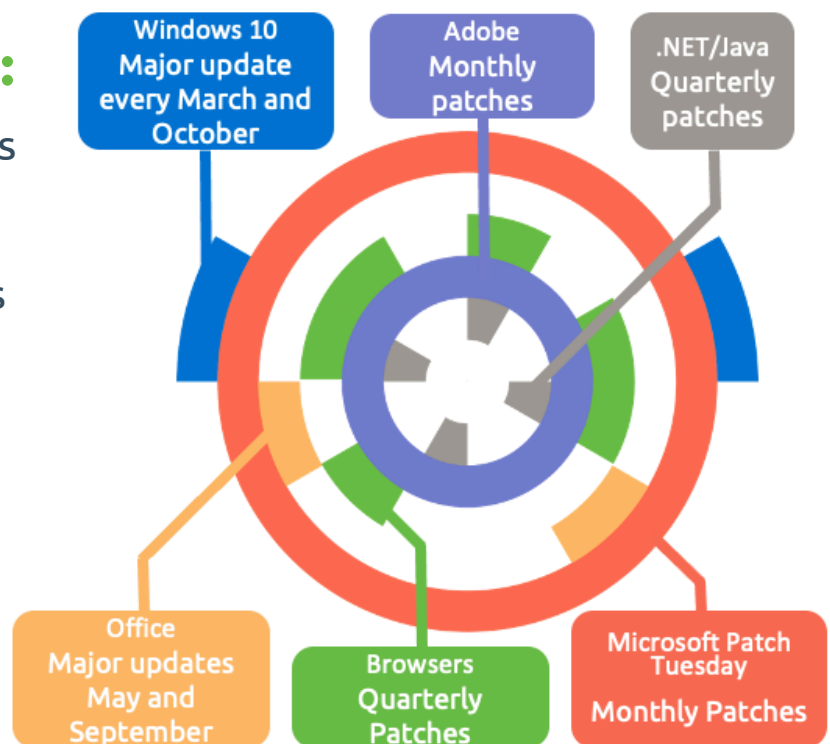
Windows 10
Major update every March and October

Adobe
Monthly patches

.NET/Java
Quarterly patches

s

s

Office
Major updates May and September

Browsers
Quarterly Patches

Microsoft Patch Tuesday
Monthly Patches